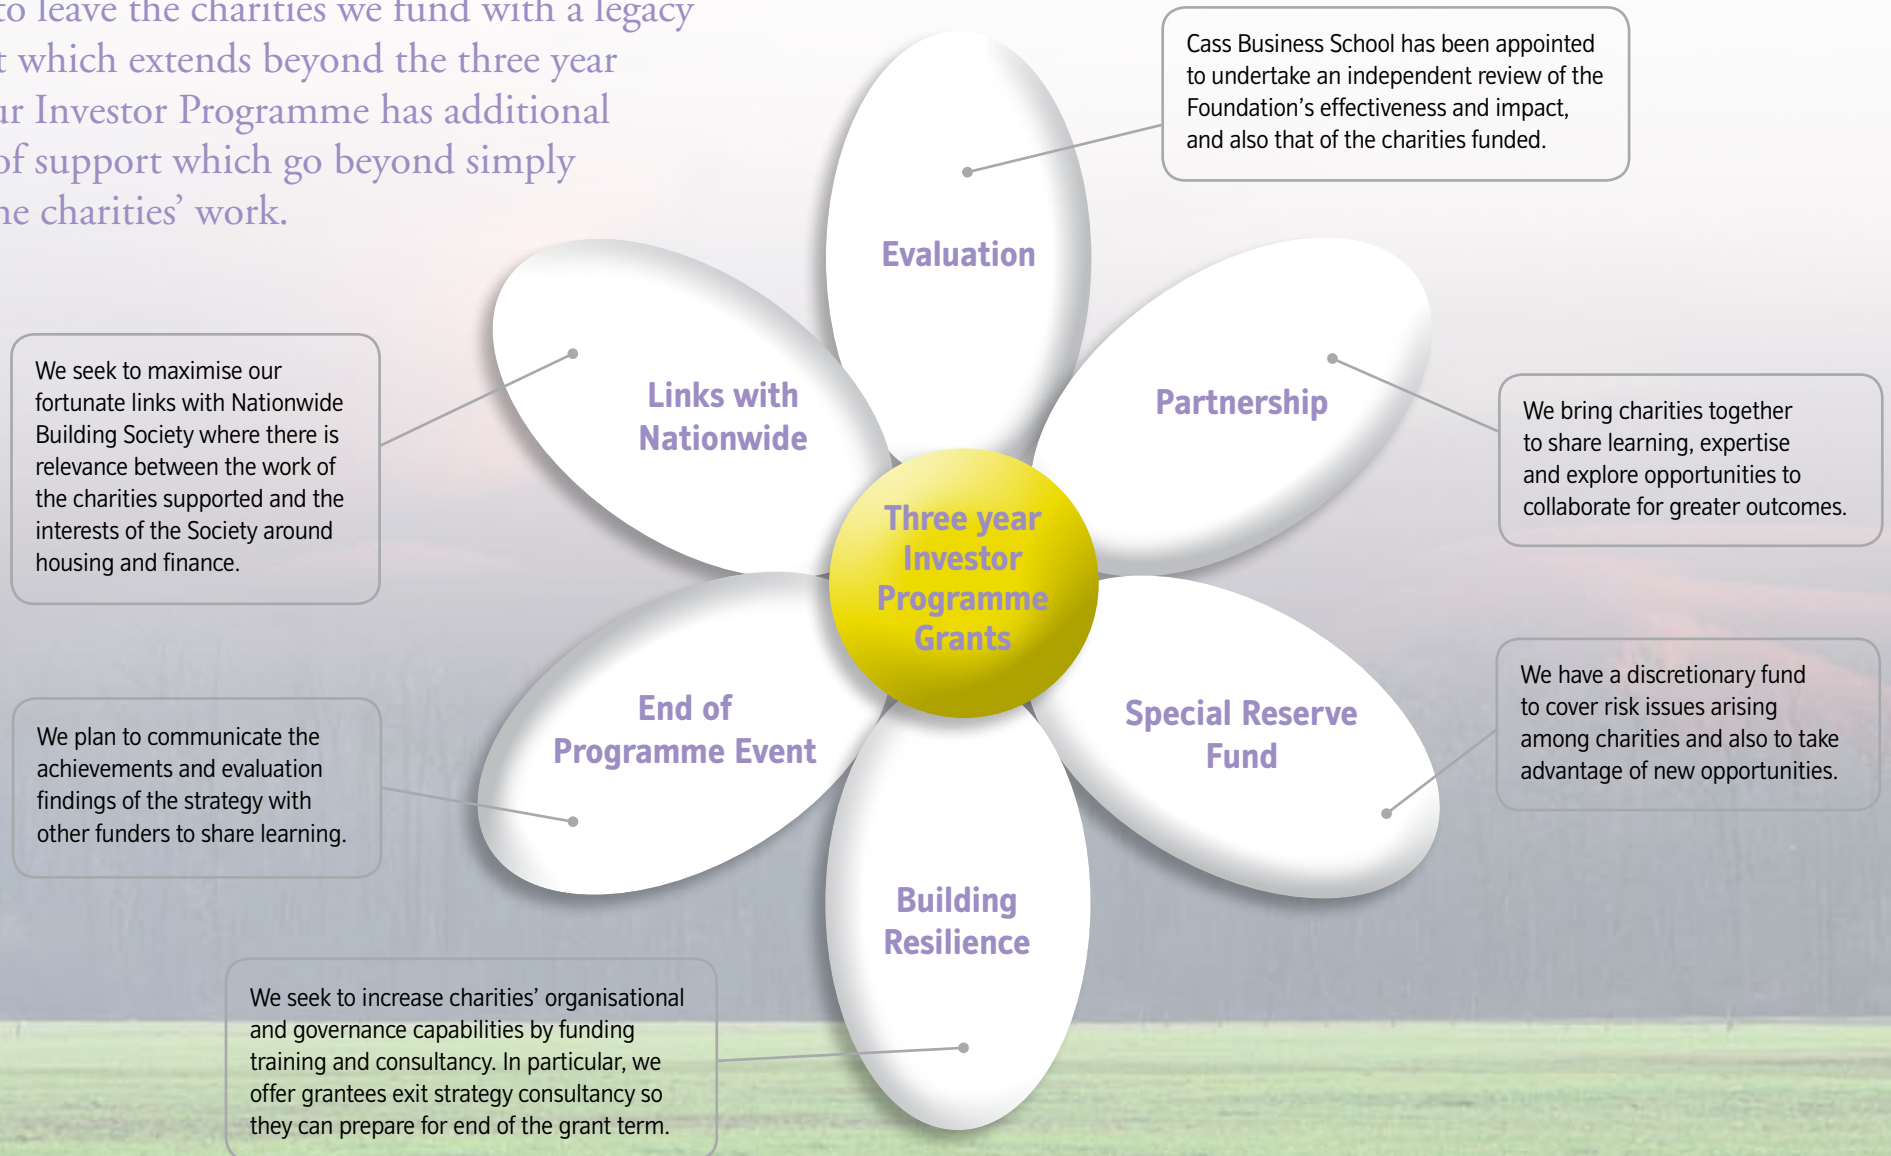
to leave the charities we fund with a legacy
t which extends beyond the three year
ur Investor Programme has additional
of support which go beyond simply
he charities' work.

Cass Business School has been appointed to undertake an independent review of the Foundation's effectiveness and impact, and also that of the charities funded.

Evaluation

We seek to maximise our fortunate links with Nationwide Building Society where there is relevance between the work of the charities supported and the interests of the Society around housing and finance.

Links with Nationwide

Partnership

We bring charities together to share learning, expertise and explore opportunities to collaborate for greater outcomes.

Three year Investor Programme Grants

We have a discretionary fund to cover risk issues arising among charities and also to take advantage of new opportunities.

We plan to communicate the achievements and evaluation findings of the strategy with other funders to share learning.

End of Programme Event

Special Reserve Fund

Building Resilience

We seek to increase charities' organisational and governance capabilities by funding training and consultancy. In particular, we offer grantees exit strategy consultancy so they can prepare for end of the grant term.